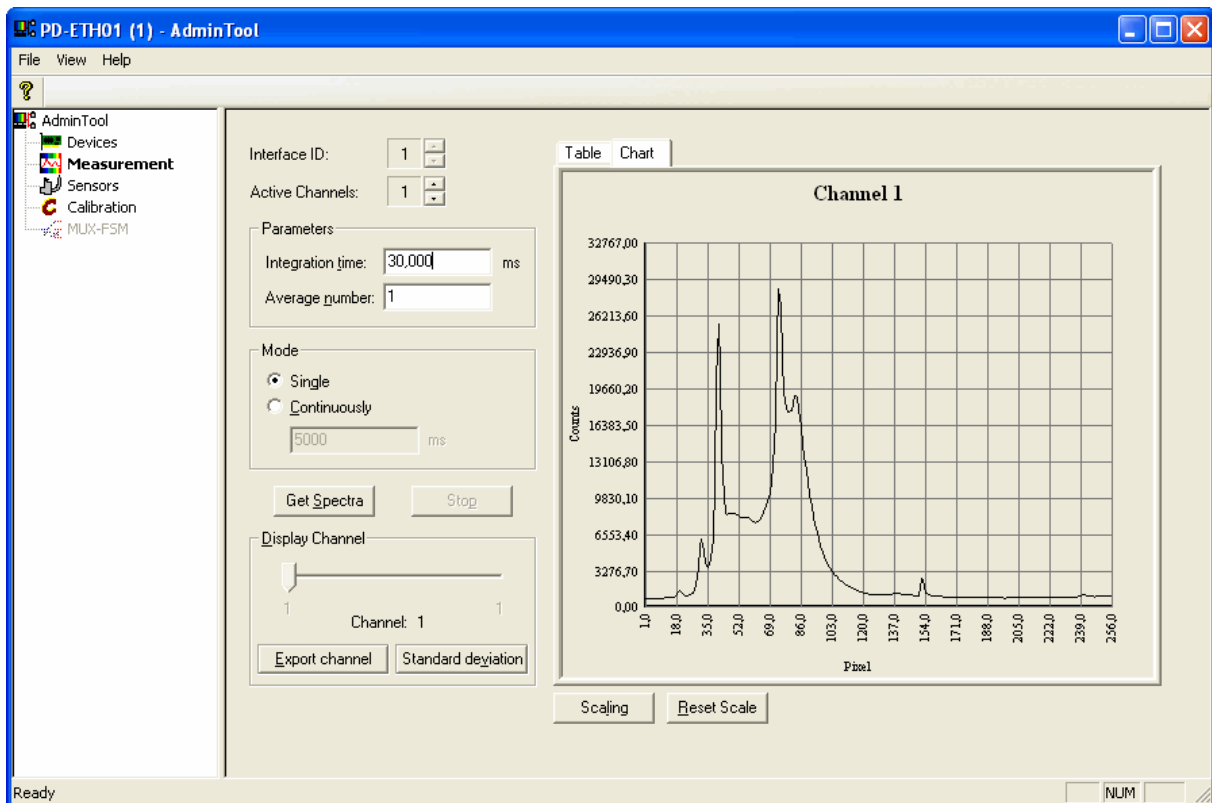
PD-ETH01 (1) - AdminTool

File View Help

AdminTool
Devices
Measurement
Sensors
Calibration
MUX-FSM

Interface ID: 1
Active Channels: 1

Parameters
Integration time: 30,000 ms
Average number: 1

Mode
Single
Continuously
5000 ms

Get Spectra
Stop

Display Channel
1 1
Channel: 1

Export channel
Standard deviation

Table Chart

Channel 1

32767,00
29490,30
26213,60
22936,90
19660,20
16383,50
13106,80
9830,10
6553,40
3276,70
0,00

Counts

1,0 18,0 35,0 52,0 69,0 86,0 103,0 120,0 137,0 154,0 171,0 188,0 205,0 222,0 239,0 256,0

Pixel

Scaling
Reset Scale

Ready
NUM